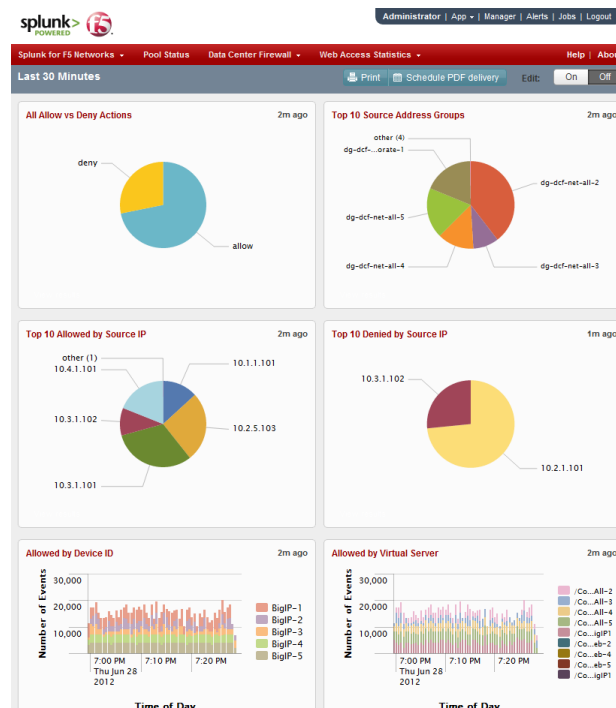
splunk> POWERED f5

Administrator | App ▾ | Manager | Alerts | Jobs | Logout

Splunk for F5 Networks ▾ Pool Status Data Center Firewall ▾ Web Access Statistics ▾ Help | Abou

Last 30 Minutes

Print Schedule PDF delivery Edit: On Off

All Allow vs Deny Actions 2m ago

deny

allow

Top 10 Source Address Groups 2m ago

other (4)

dg-dcf-...orate-1

dg-dcf-net-all-2

dg-dcf-net-all-5

dg-dcf-net-all-4

dg-dcf-net-all-3

Top 10 Allowed by Source IP 2m ago

other (1)

10.4.1.101

10.1.1.101

10.3.1.102

10.2.5.103

10.3.1.101

Top 10 Denied by Source IP 1m ago

10.3.1.102

10.2.1.101

Allowed by Device ID 2m ago

30,000

20,000

10,000

Number of Events

7:00 PM Thu Jun 28 2012

7:10 PM

7:20 PM

Time of Day

BigIP-1

BigIP-2

BigIP-3

BigIP-4

BigIP-5

Allowed by Virtual Server 2m ago

30,000

20,000

10,000

Number of Events

7:00 PM Thu Jun 28 2012

7:10 PM

7:20 PM

Time of Day

/Co...All-2

/Co...All-3

/Co...All-4

/Co...All-5

/Co...igIP1

/Co...eb-2

/Co...eb-4

/Co...eb-5

/Co...igIP1